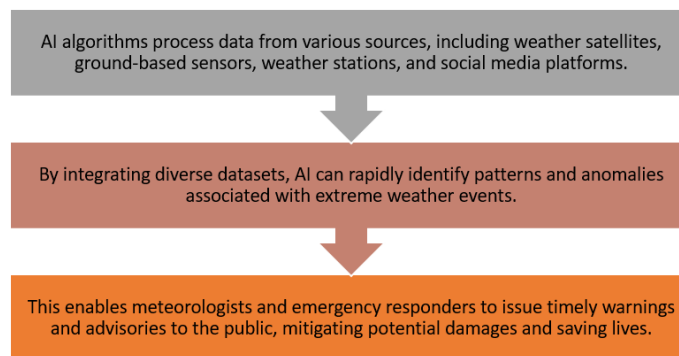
AI algorithms process data from various sources, including weather satellites, ground-based sensors, weather stations, and social media platforms.

By integrating diverse datasets, AI can rapidly identify patterns and anomalies associated with extreme weather events.

This enables meteorologists and emergency responders to issue timely warnings and advisories to the public, mitigating potential damages and saving lives.